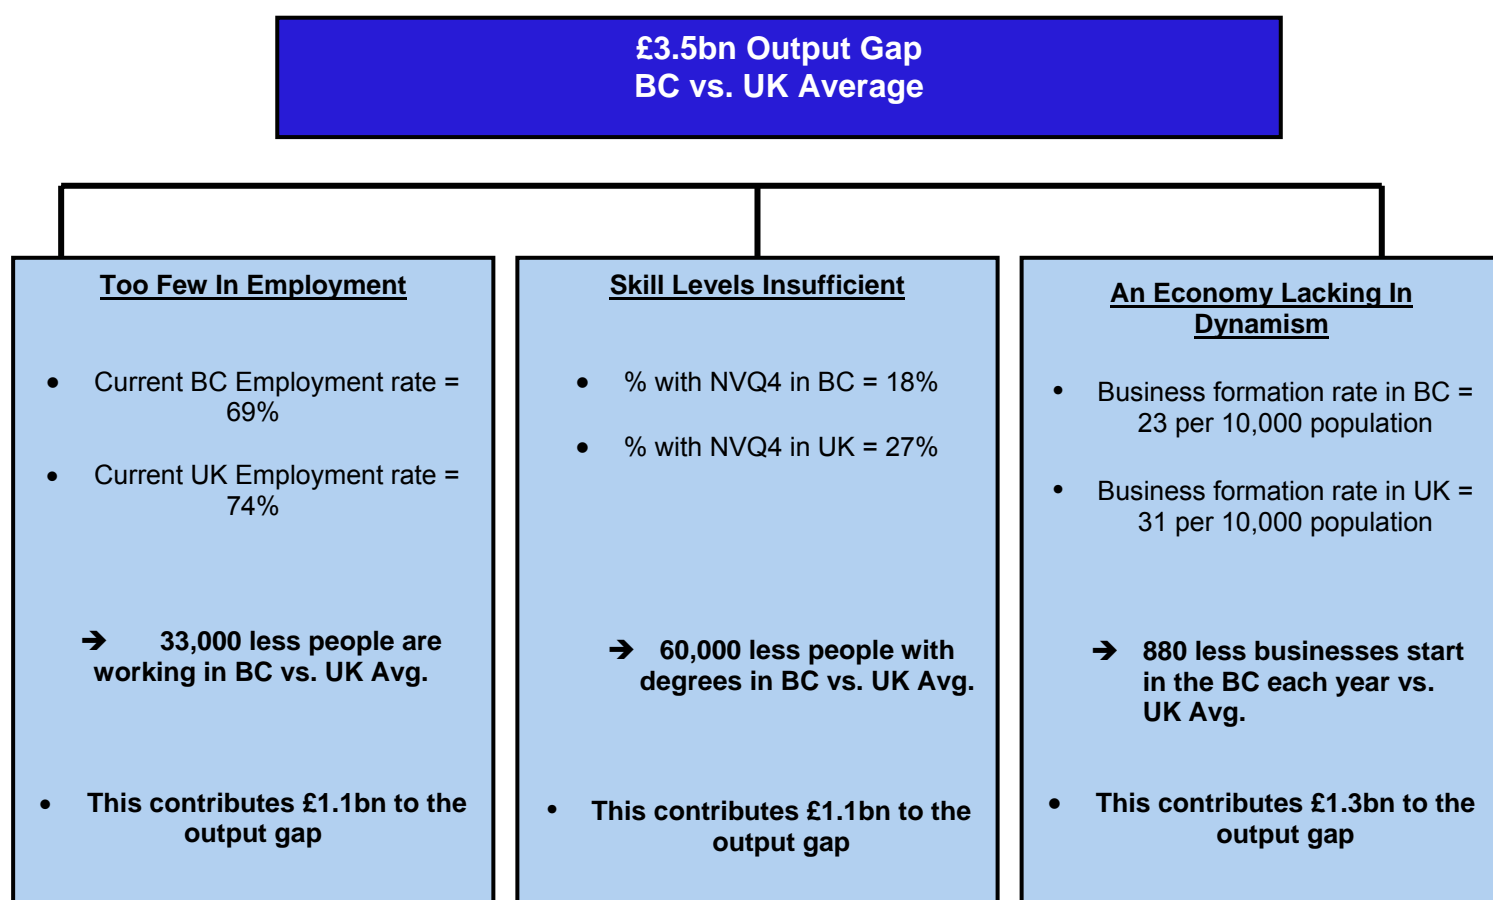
£3.5bn Output Gap
BC vs. UK Average

Too Few In Employment

- Current BC Employment rate = 69%
- Current UK Employment rate = 74%

➔ 33,000 less people are working in BC vs. UK Avg.

- This contributes £1.1bn to the output gap

Skill Levels Insufficient

- % with NVQ4 in BC = 18%
- % with NVQ4 in UK = 27%

➔ 60,000 less people with degrees in BC vs. UK Avg.

- This contributes £1.1bn to the output gap

An Economy Lacking In Dynamism

- Business formation rate in BC = 23 per 10,000 population
- Business formation rate in UK = 31 per 10,000 population

➔ 880 less businesses start in the BC each year vs. UK Avg.

- This contributes £1.3bn to the output gap